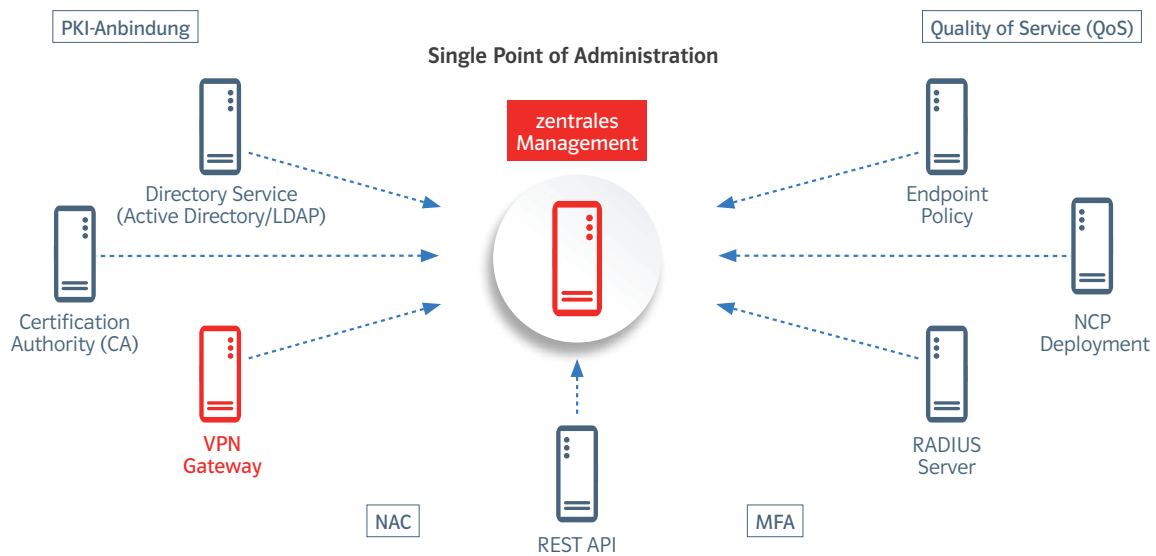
PKI-Anbindung

Quality of Service (QoS)

Single Point of Administration

zentrales Management

Directory Service (Active Directory/LDAP)

Endpoint Policy

Certification Authority (CA)

NCP Deployment

VPN Gateway

RADIUS Server

NAC

MFA

REST API